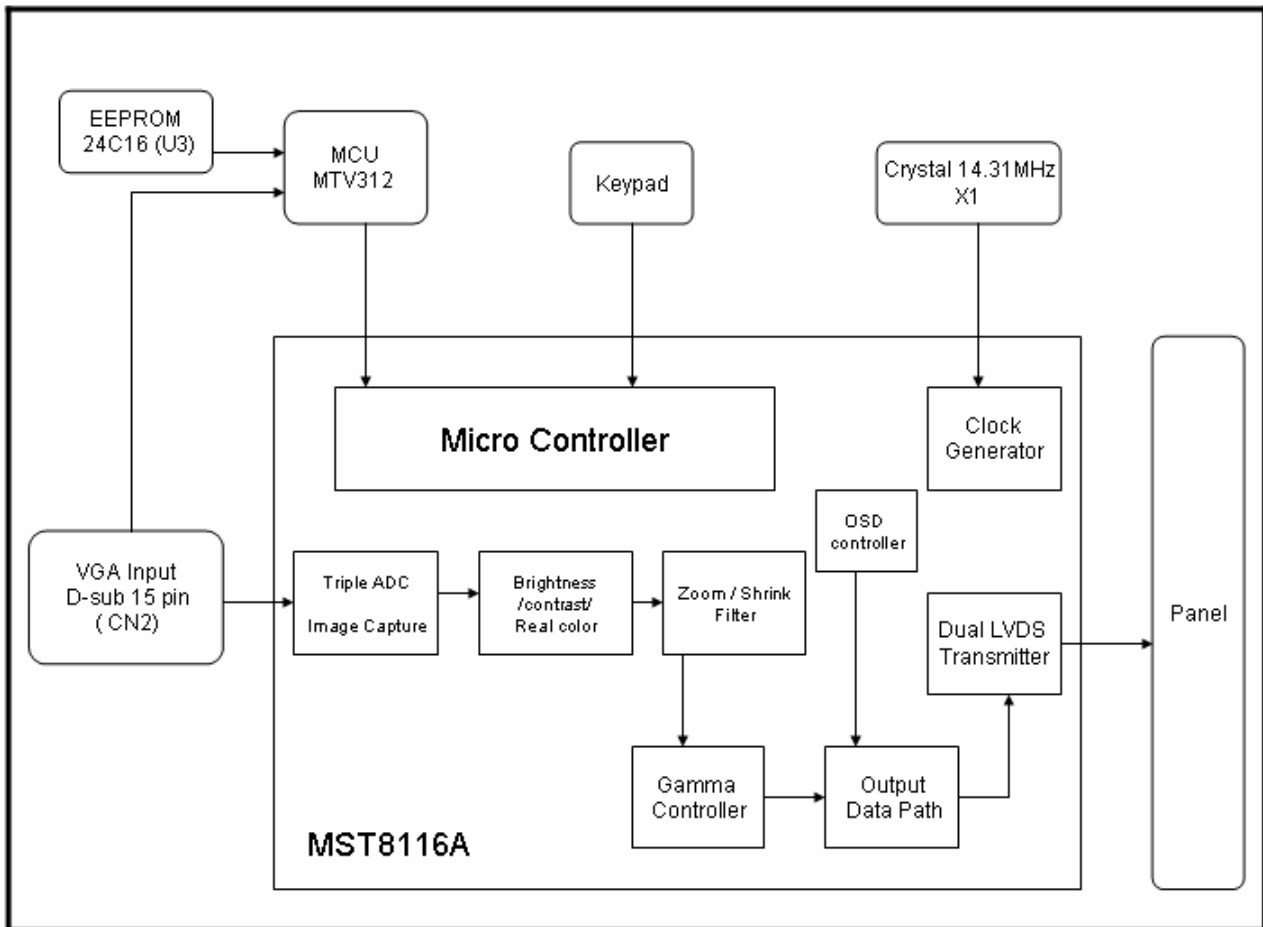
EEPROM 24C16 (U3)

MCU MTV312

Keypad

Crystal 14.31MHz X1

Micro Controller

Clock Generator

OSD controller

VGA Input D-sub 15 pin ( CN2)

Triple ADC

Image Capture

Brightness /contrast/ Real color

Zoom / Shrink Filter

Dual LVDS Transmitter

Panel

Gamma Controller

Output Data Path

MST8116A